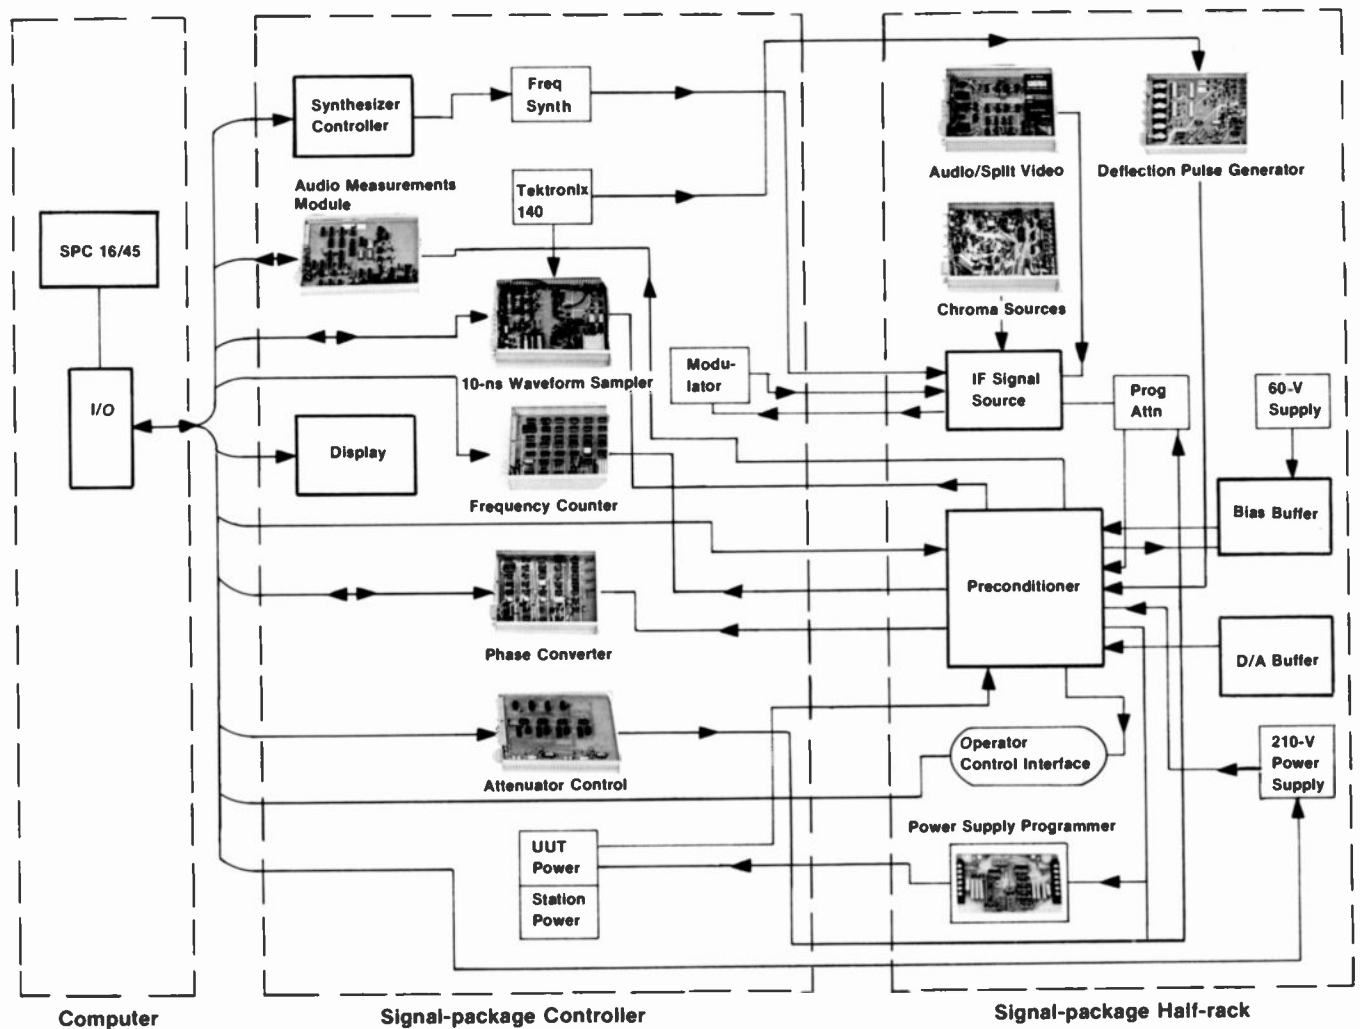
Synthesizer Controller

Freq Synth

Audio Measurements Module

Tektronix 140

SPC 16/45

10-ns Waveform Sampler

Modulator

I/O

Display

Frequency Counter

Phase Converter

Attenuator Control

UUT Power

Station Power

Audio/Split Video

Deflection Pulse Generator

Chroma Sources

IF Signal Source

Prog Attn

60-V Supply

Bias Buffer

Preconditioner

D/A Buffer

Operator Control Interface

210-V Power Supply

Power Supply Programmer

Computer

Signal-package Controller

Signal-package Half-rack